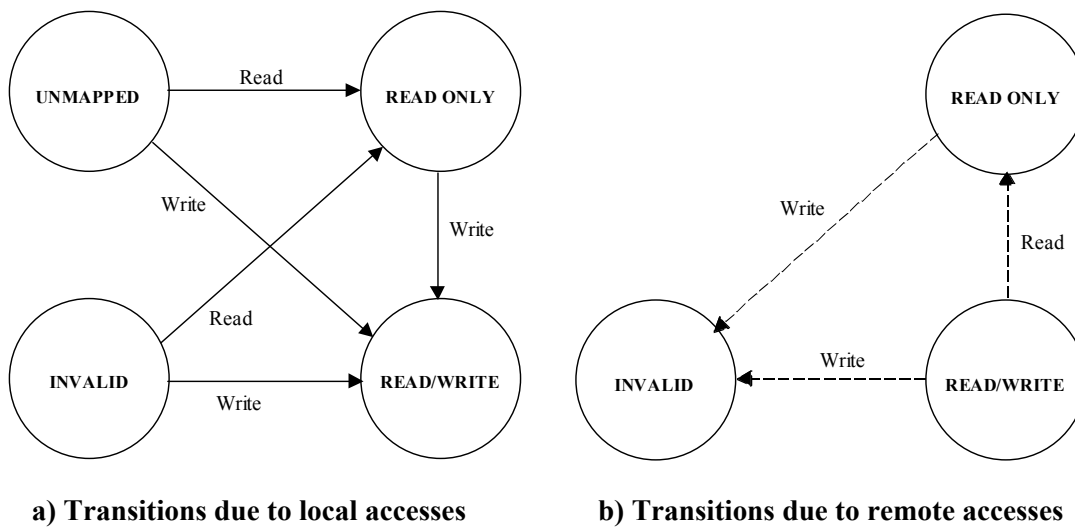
UNMAPPED

Read

READ ONLY

Write

Write

Read

INVALID

Write

READ/WRITE

a) Transitions due to local accesses

READ ONLY

Write

Read

Write

INVALID

READ/WRITE

b) Transitions due to remote accesses